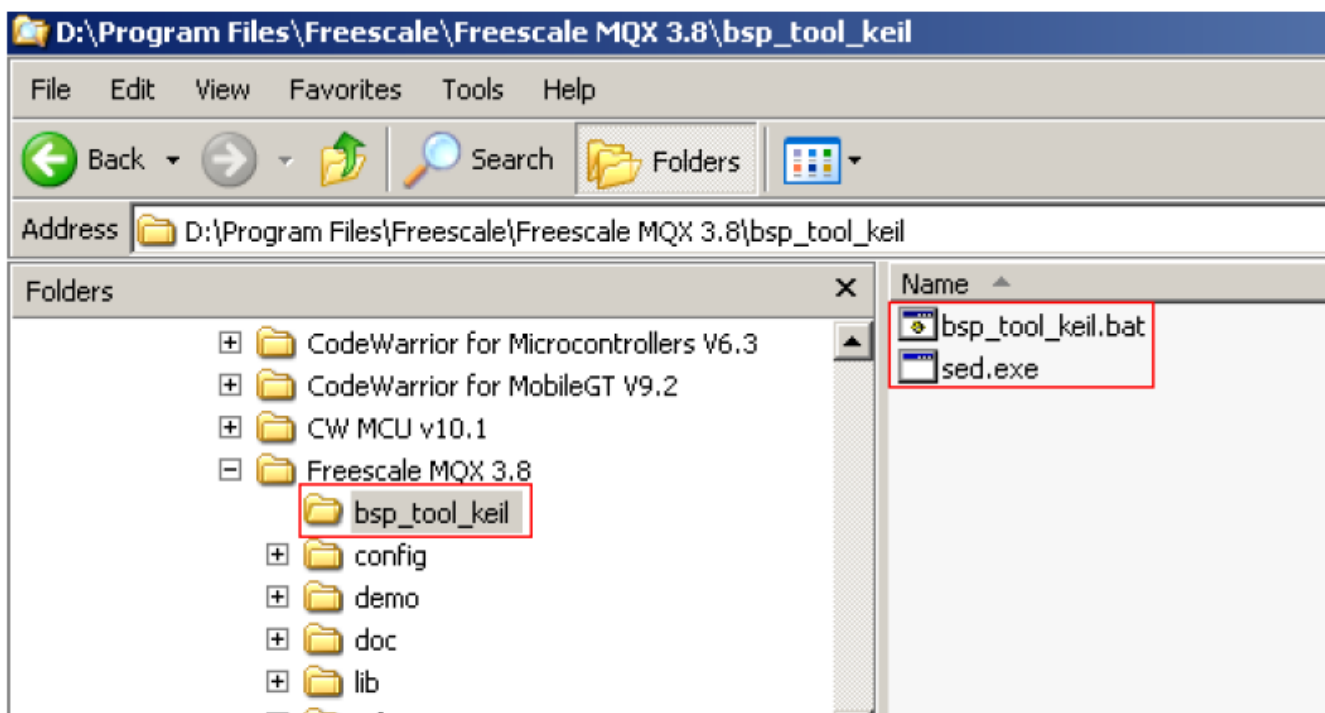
D:\Program Files\Freescale\Freescale MQX 3.8\bsp_tool_keil

File Edit View Favorites Tools Help

Back Search Folders

Address D:\Program Files\Freescale\Freescale MQX 3.8\bsp_tool_keil

Folders

CodeWarrior for Microcontrollers V6.3
CodeWarrior for MobileGT V9.2
CW MCU v10.1
Freescale MQX 3.8
bsp_tool_keil
config
demo
doc
lib

Name

bsp_tool_keil.bat
sed.exe